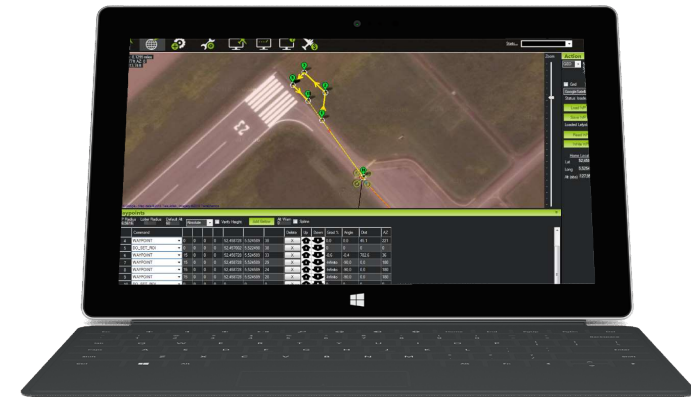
Action

Waypoints

| | Command | | | | | | | | | Delete | Up | Down | Grad % | Angle | Dist | AZ |
|---|---|---|---|---|---|---|---|---|---|---|---|---|---|---|---|---|
| 4 | WAYPOINT | | | | | 52.456720 | 5.524580 | 30 | | X | | | 0.0 | 0.0 | 45.1 | 221 |
| 5 | DO_SET_RELAY | | | | | 52.457600 | 5.524580 | 30 | | X | | | 0 | 0 | 0 | 0 |
| 6 | WAYPOINT | | | | | 52.456720 | 5.524580 | 33 | | X | | | | | 762.6 | 26 |
| 7 | WAYPOINT | | | | | 52.456720 | 5.524580 | 29 | | X | | | Infinity | 90.0 | 0.0 | 180 |
| 8 | WAYPOINT | | | | | 52.456720 | 5.524580 | 29 | | X | | | Infinity | 90.0 | 0.0 | 180 |
| 9 | WAYPOINT | | | | | 52.456720 | 5.524580 | 30 | | X | | | Infinity | 90.0 | 0.0 | 180 |